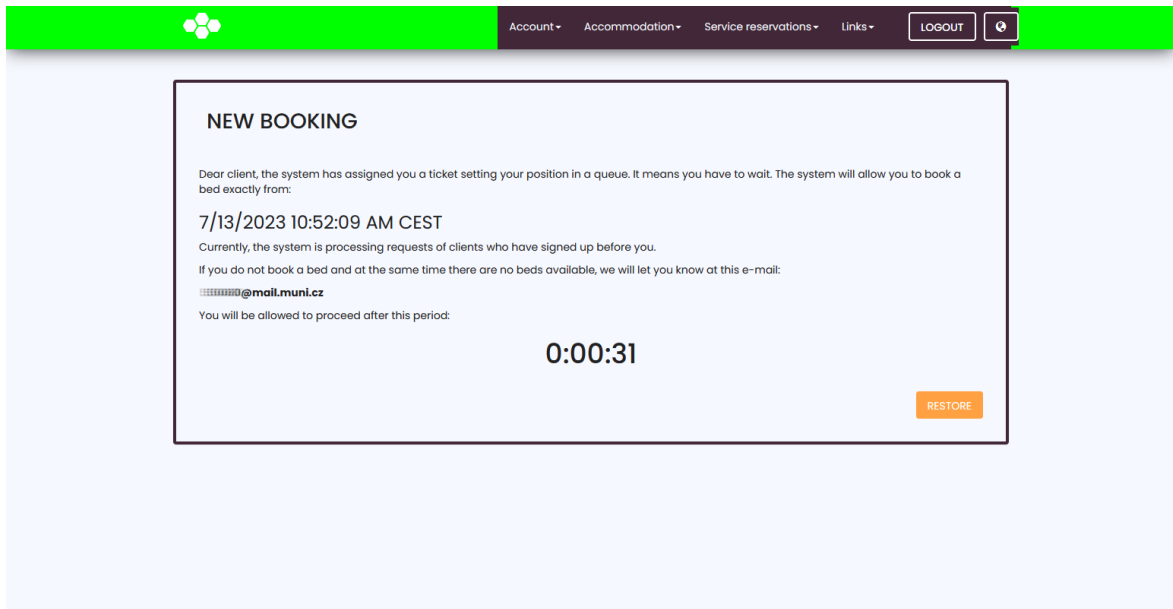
Account▾ Accommodation▾ Service reservations▾ Links▾ LOGOUT

NEW BOOKING

Dear client, the system has assigned you a ticket setting your position in a queue. It means you have to wait. The system will allow you to book a bed exactly from:

7/13/2023 10:52:09 AM CEST

Currently, the system is processing requests of clients who have signed up before you.

If you do not book a bed and at the same time there are no beds available, we will let you know at this e-mail:

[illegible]@mail.muni.cz

You will be allowed to proceed after this period:

0:00:31

RESTORE